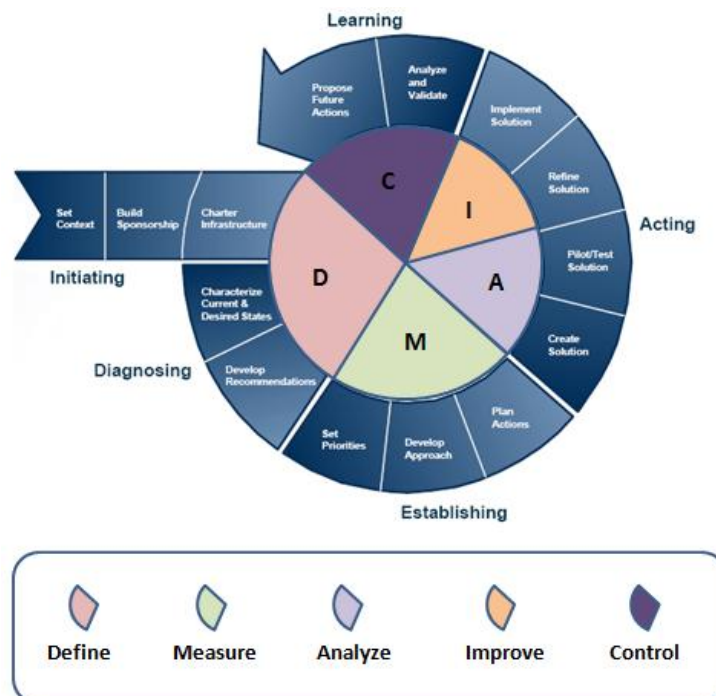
Learning

Propose Future Actions

Analyze and Validate

Implement Solution

Refine Solution

Acting

Pilot/Test Solution

Create Solution

Set Context

Build Sponsorship

Charter Infrastructure

Initiating

Characterize Current & Desired States

Diagnosing

Develop Recommendations

Set Priorities

Develop Approach

Plan Actions

Establishing

C

I

D

A

M

Define

Measure

Analyze

Improve

Control